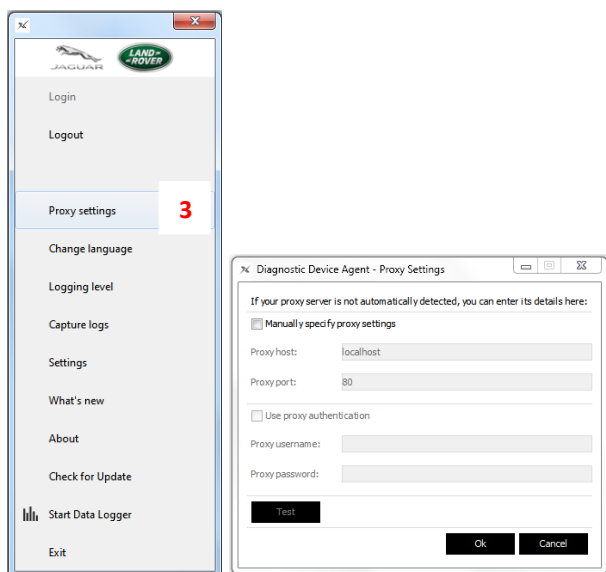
JAGUAR
LAND ROVER

Login

Logout

Proxy settings

3

Change language

Logging level

Capture logs

Settings

What's new

About

Check for Update

Start Data Logger

Exit

Diagnostic Device Agent - Proxy Settings

If your proxy server is not automatically detected, you can enter its details here:

Manually specify proxy settings

Proxy host: localhost

Proxy port: 80

Use proxy authentication

Proxy username:

Proxy password:

Test

Ok

Cancel